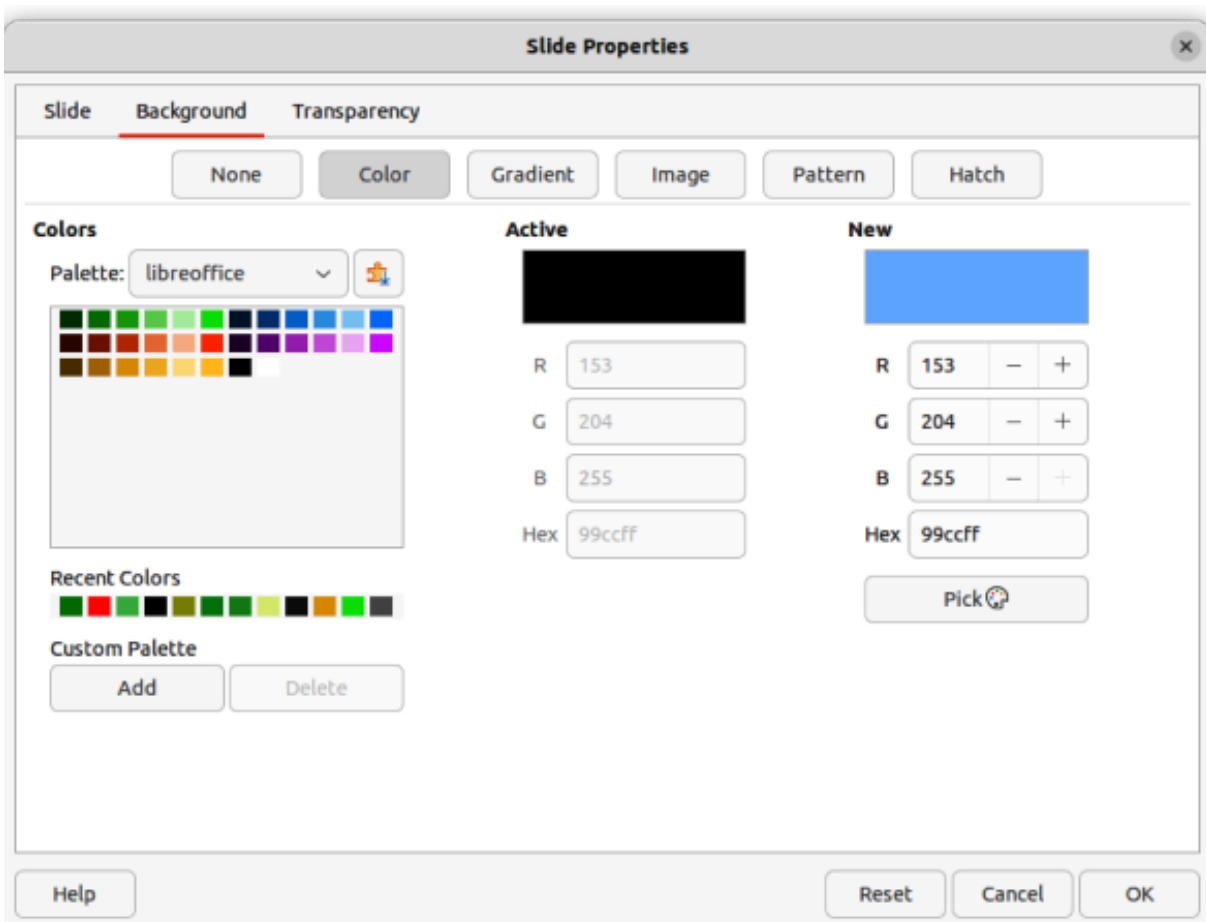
Slide Properties

Slide Background Transparency

None Color Gradient Image Pattern Hatch

Colors

Palette: libreoffice

Recent Colors

Custom Palette

Add Delete

Active

R 153

G 204

B 255

Hex 99ccff

New

R 153 − +

G 204 − +

B 255 − +

Hex 99ccff

Pick

Help Reset Cancel OK